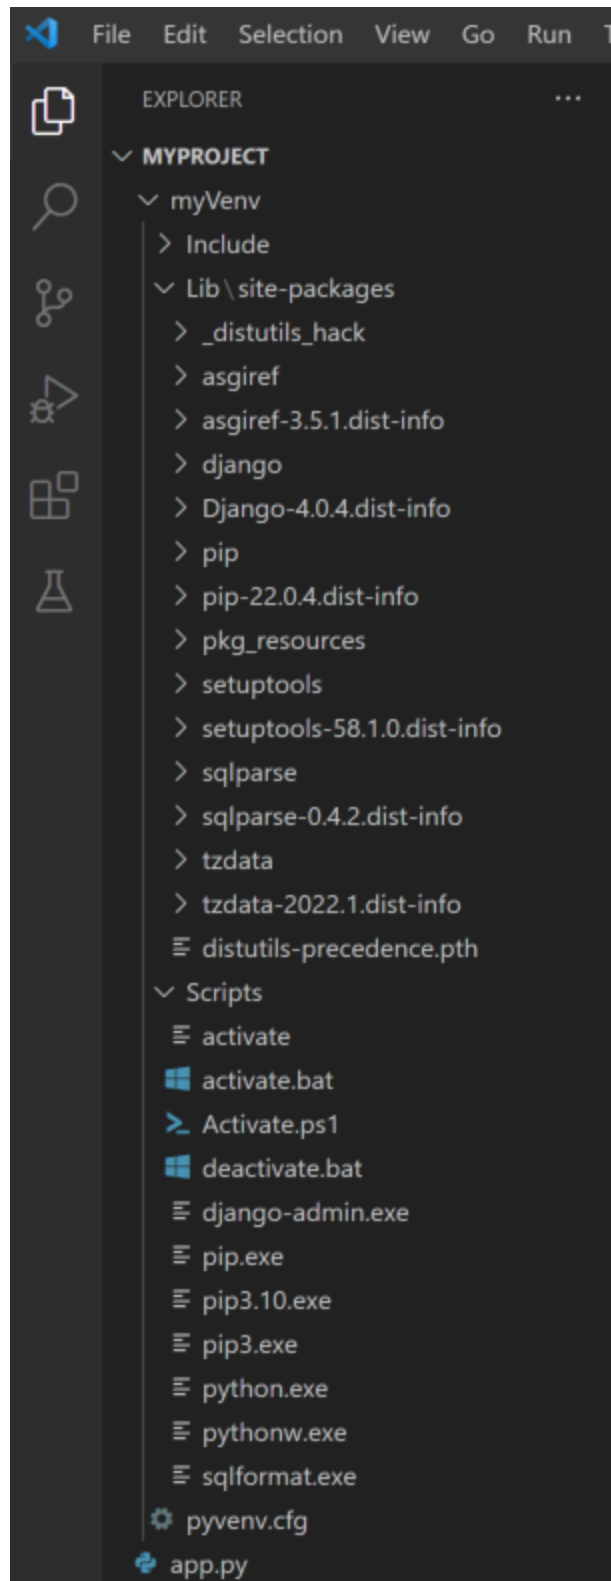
File Edit Selection View Go Run T

EXPLORER ...

MYPROJECT
myVenv
Include
Lib \ site-packages
_distutils_hack
asgiref
asgiref-3.5.1.dist-info
django
Django-4.0.4.dist-info
pip
pip-22.0.4.dist-info
pkg_resources
setuptools
setuptools-58.1.0.dist-info
sqlparse
sqlparse-0.4.2.dist-info
tzdata
tzdata-2022.1.dist-info
distutils-precedence.pth
Scripts
activate
activate.bat
Activate.ps1
deactivate.bat
django-admin.exe
pip.exe
pip3.10.exe
pip3.exe
python.exe
pythonw.exe
sqlformat.exe
pyvenv.cfg
app.py